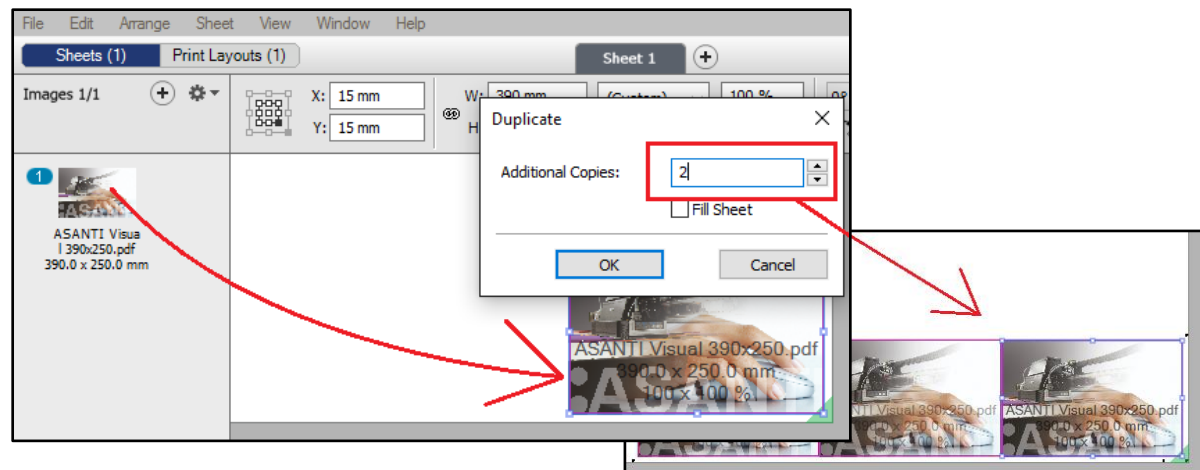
File Edit Arrange Sheet View Window Help

Sheets (1) Print Layouts (1)

Sheet 1

Images 1/1

X: 15 mm

Y: 15 mm

W: 390 mm

H

(Custom)

100 %

Duplicate

Additional Copies: 2

Fill Sheet

OK Cancel

1

ASANTI Visual 390x250.pdf
390.0 x 250.0 mm

ASANTI Visual 390x250.pdf
390.0 x 250.0 mm
100 x 100 %

ASANTI Visual 390x250.pdf
390.0 x 250.0 mm
100 x 100 %

ASANTI Visual 390x250.pdf
390.0 x 250.0 mm
100 x 100 %